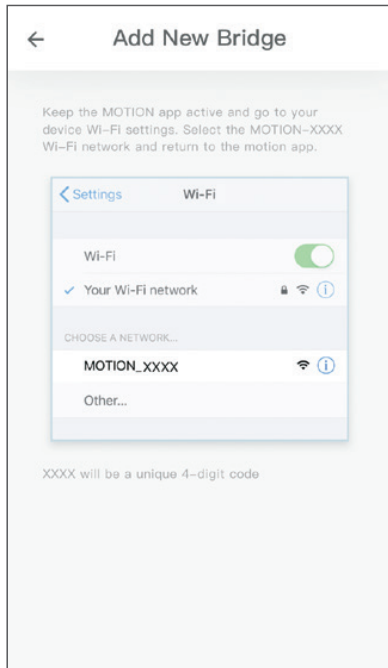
←

Add New Bridge

Keep the MOTION app active and go to your device Wi-Fi settings. Select the MOTION-XXXX Wi-Fi network and return to the motion app.

< Settings

Wi-Fi

Wi-Fi

✓ Your Wi-Fi network

CHOOSE A NETWORK...

MOTION_XXXX

Other...

XXXX will be a unique 4-digit code